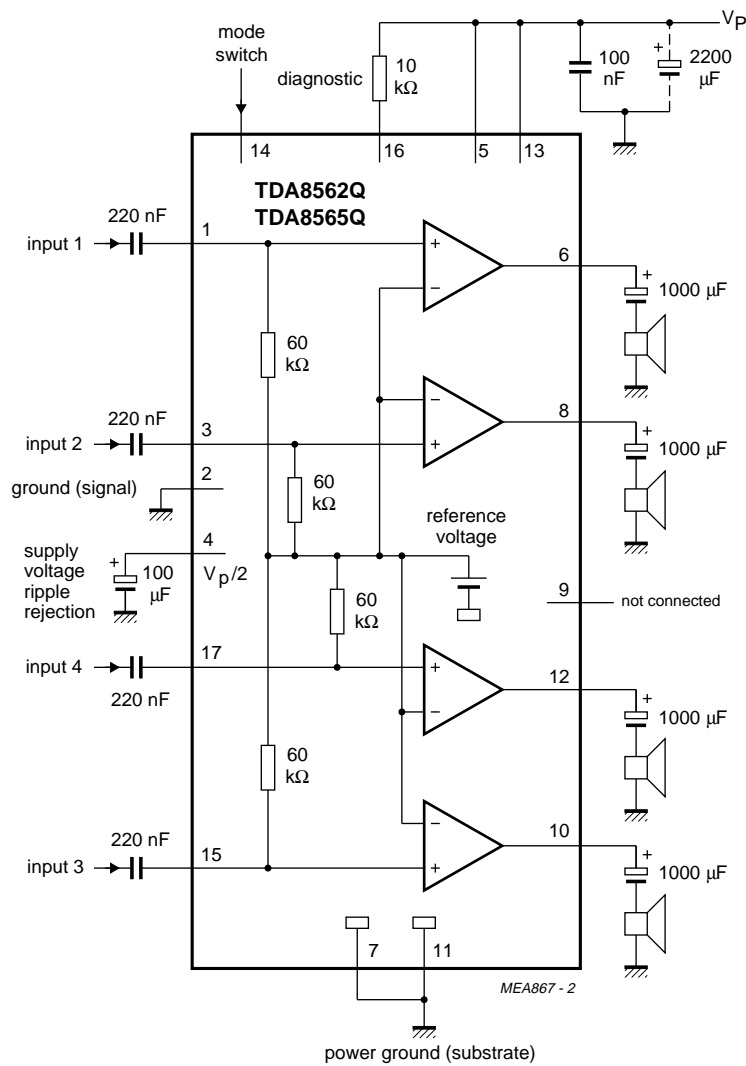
mode switch

diagnostic

10 kΩ

$V_P$

100 nF

+

2200 µF

14

16

5

13

TDA8562Q
TDA8565Q

220 nF

input 1

1

+

−

6

+

1000 µF

60 kΩ

−

+

8

220 nF

input 2

3

+

1000 µF

60 kΩ

ground (signal)

2

reference voltage

supply voltage ripple rejection

+

100 µF

4

$V_p/2$

60 kΩ

9

not connected

input 4

17

220 nF

+

−

12

+

1000 µF

60 kΩ

−

+

10

220 nF

input 3

15

+

1000 µF

7

11

MEA867 - 2

power ground (substrate)